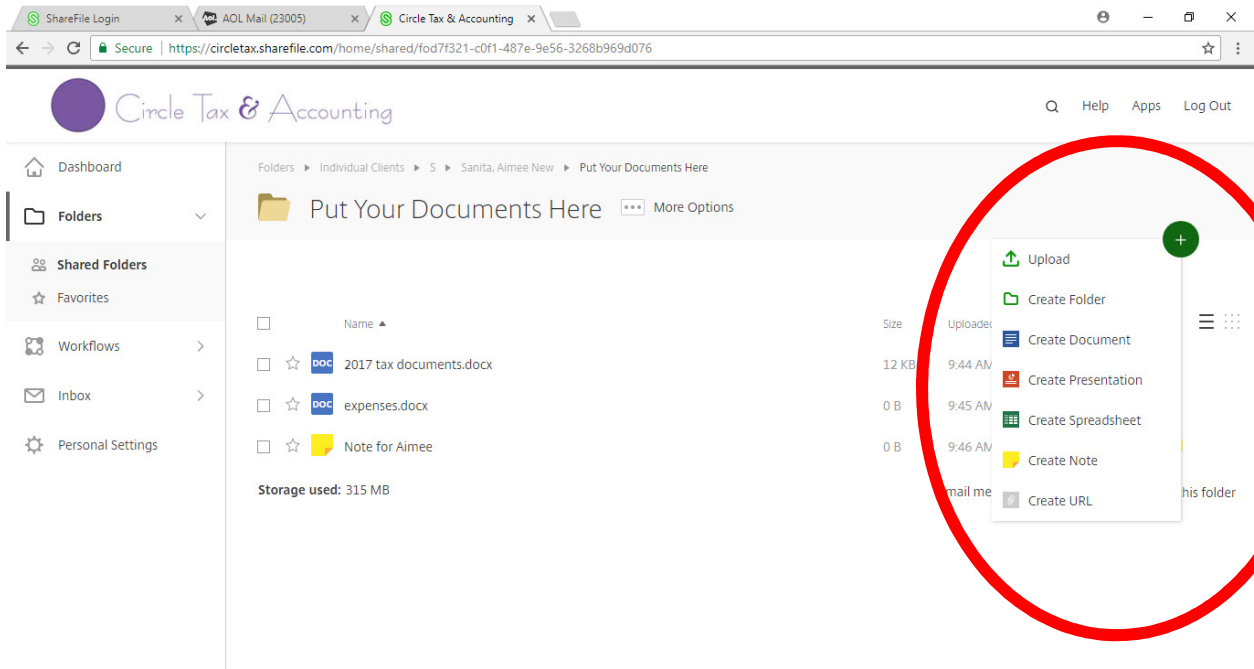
ShareFile Login
AOL Mail (23005)
Circle Tax & Accounting

Secure | https://circletax.sharefile.com/home/shared/fod7f321-c0f1-487e-9e56-3268b969d076

Circle Tax & Accounting

Help Apps Log Out

Dashboard
Folders
Shared Folders
Favorites
Workflows
Inbox
Personal Settings

Folders ▸ Individual Clients ▸ S ▸ Sanita, Aimee New ▸ Put Your Documents Here

Put Your Documents Here
More Options

Upload
Create Folder
Create Document
Create Presentation
Create Spreadsheet
Create Note
Create URL

| | Name ▲ | Size | Uploaded |
|---|---|---|---|
| DOC | 2017 tax documents.docx | 12 KB | 9:44 AM |
| DOC | expenses.docx | 0 B | 9:45 AM |
| | Note for Aimee | 0 B | 9:46 AM |

Storage used: 315 MB

mail me

his folder